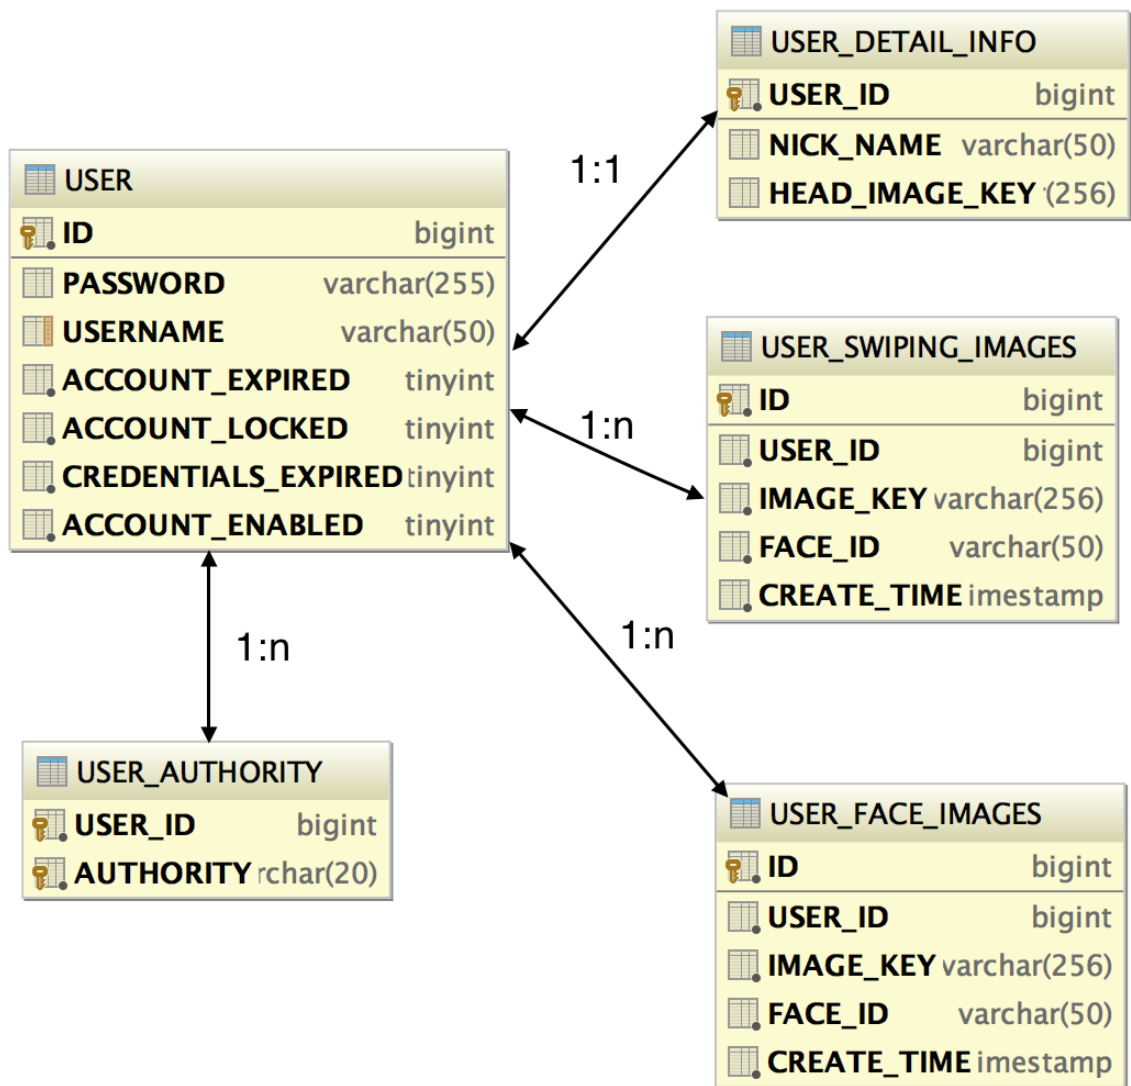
USER_DETAIL_INFO
USER_ID bigint
NICK_NAME varchar(50)
HEAD_IMAGE_KEY '(256)

1:1

USER
ID bigint
PASSWORD varchar(255)
USERNAME varchar(50)
ACCOUNT_EXPIRED tinyint
ACCOUNT_LOCKED tinyint
CREDENTIALS_EXPIRED tinyint
ACCOUNT_ENABLED tinyint

USER_SWIPING_IMAGES
ID bigint
USER_ID bigint
IMAGE_KEY varchar(256)
FACE_ID varchar(50)
CREATE_TIME imestamp

1:n

1:n

1:n

USER_AUTHORITY
USER_ID bigint
AUTHORITY rchar(20)

USER_FACE_IMAGES
ID bigint
USER_ID bigint
IMAGE_KEY varchar(256)
FACE_ID varchar(50)
CREATE_TIME imestamp